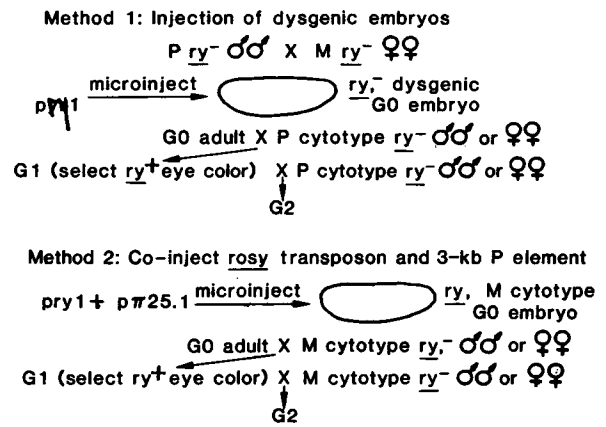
Method 1: Injection of dysgenic embryos

P ry⁻ ♂♂ X M ry⁻ ♀♀

pry1 microinject ry,⁻ dysgenic G0 embryo

G0 adult X P cytotype ry⁻ ♂♂ or ♀♀

G1 (select ry⁺ eye color) X P cytotype ry⁻ ♂♂ or ♀♀

G2

Method 2: Co-inject rosy transposon and 3-kb P element

pry1 + p$\pi$25.1 microinject ry, M cytotype G0 embryo

G0 adult X M cytotype ry,⁻ ♂♂ or ♀♀

G1 (select ry⁺ eye color) X M cytotype ry⁻ ♂♂ or ♀♀

G2